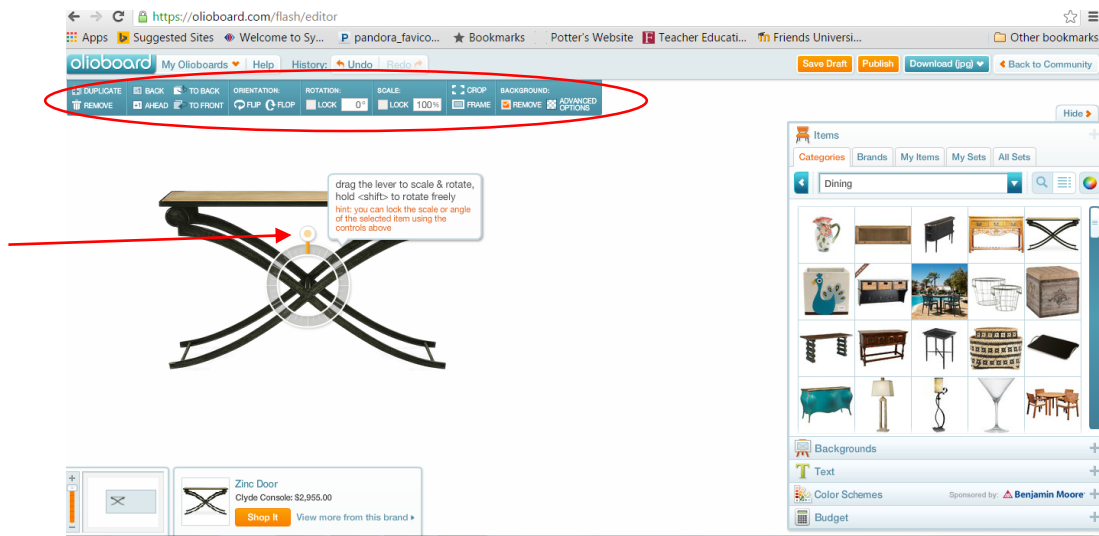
https://olioboard.com/flash/editor

Apps Suggested Sites Welcome to Sy... pandora_favico... Bookmarks Potter's Website Teacher Educati... Friends Universi... Other bookmarks

olioboard My Olioboards Help History: Undo Redo

Save Draft Publish Download (jpg) Back to Community

DUPLICATE REMOVE BACK AHEAD TO BACK TO FRONT ORIENTATION: FLIP FLOP ROTATION: LOCK 0° SCALE: LOCK 100% CROP FRAME BACKGROUND: REMOVE ADVANCED OPTIONS

Hide

drag the lever to scale & rotate, hold <shift> to rotate freely
hint: you can lock the scale or angle of the selected item using the controls above

Items

Categories Brands My Items My Sets All Sets

Dining

Backgrounds
Text
Color Schemes Sponsored by: Benjamin Moore
Budget

Zinc Door
Clyde Console: $2,955.00
Shop It View more from this brand